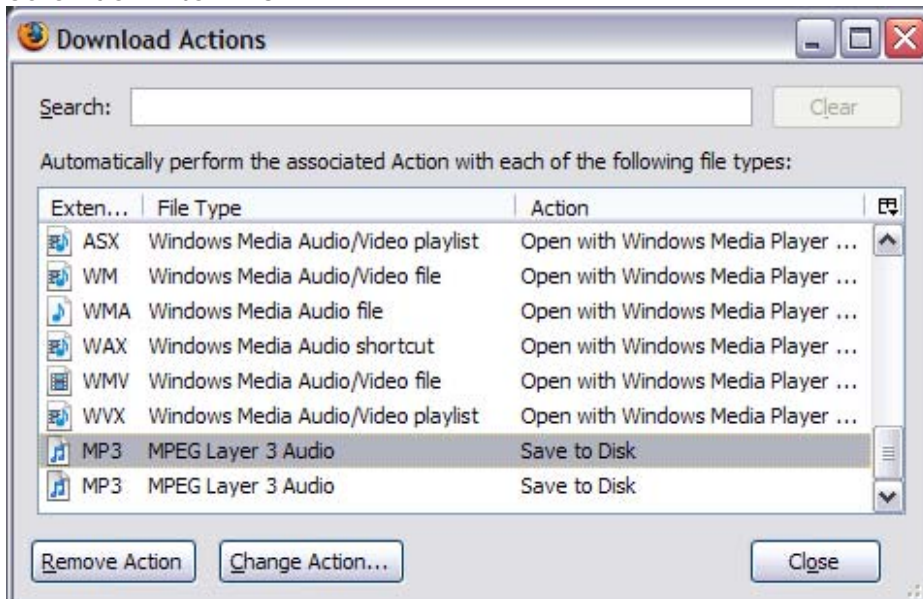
Download Actions

Search:

Clear

Automatically perform the associated Action with each of the following file types:

| Exten... | File Type | Action |
|---|---|---|
| ASX | Windows Media Audio/Video playlist | Open with Windows Media Player ... |
| WM | Windows Media Audio/Video file | Open with Windows Media Player ... |
| WMA | Windows Media Audio file | Open with Windows Media Player ... |
| WAX | Windows Media Audio shortcut | Open with Windows Media Player ... |
| WMV | Windows Media Audio/Video file | Open with Windows Media Player ... |
| WVX | Windows Media Audio/Video playlist | Open with Windows Media Player ... |
| MP3 | MPEG Layer 3 Audio | Save to Disk |
| MP3 | MPEG Layer 3 Audio | Save to Disk |

Remove Action

Change Action...

Close